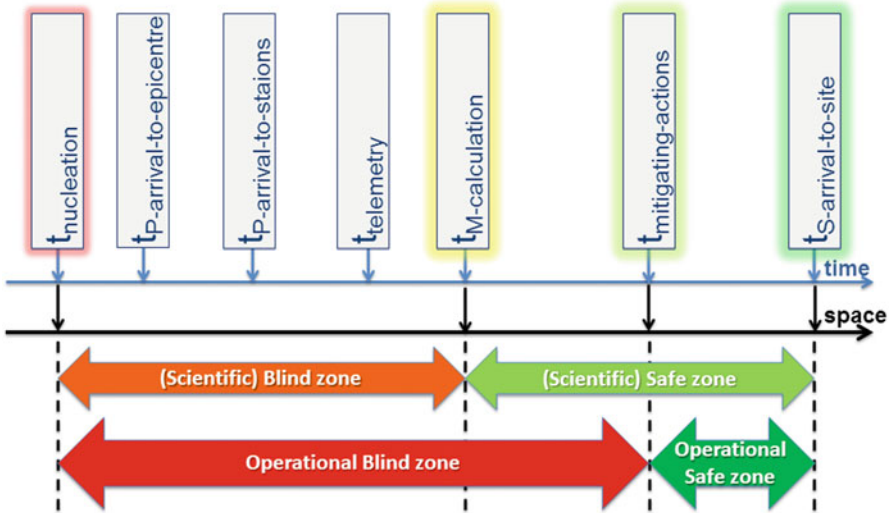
$t_{nucleation}$

$t_{P\text{-}arrival\text{-}to\text{-}epicentre}$

$t_{P\text{-}arrival\text{-}to\text{-}staions}$

$t_{telemetry}$

$t_{M\text{-}calculation}$

$t_{mitigating\text{-}actions}$

$t_{S\text{-}arrival\text{-}to\text{-}site}$

time

space

(Scientific) Blind zone

(Scientific) Safe zone

Operational Blind zone

Operational Safe zone